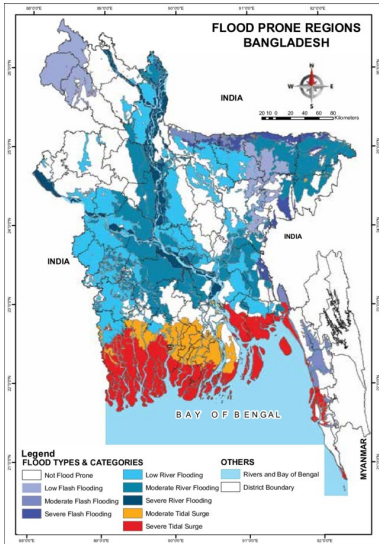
FLOOD PRONE REGIONS
BANGLADESH

88°0'0"E 89°0'0"E 90°0'0"E 91°0'0"E 92°0'0"E

26°0'0"N 25°0'0"N 24°0'0"N 23°0'0"N 22°0'0"N 21°0'0"N

N
W E
S

20 10 0 20 40 60 80 Kilometers

INDIA

INDIA

INDIA

BAY OF BENGAL

MYANMAR

Legend
FLOOD TYPES & CATEGORIES
Not Flood Prone
Low Flash Flooding
Moderate Flash Flooding
Severe Flash Flooding
Low River Flooding
Moderate River Flooding
Severe River Flooding
Moderate Tidal Surge
Severe Tidal Surge

OTHERS
Rivers and Bay of Bengal
District Boundary